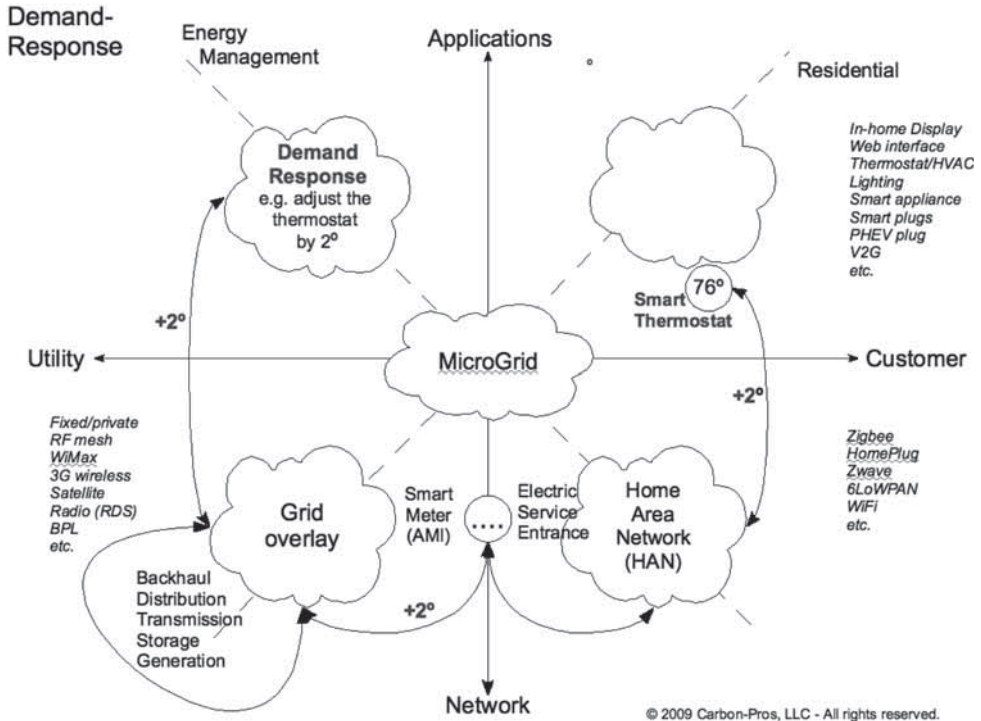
Demand-Response

Energy Management

Applications

Residential

Demand Response
e.g. adjust the thermostat by 2°

In-home Display
Web interface
Thermostat/HVAC
Lighting
Smart appliance
Smart plugs
PHEV plug
V2G
etc.

76°

Smart Thermostat

+2°

Utility

MicroGrid

Customer

+2°

Fixed/private
RF mesh
WiMax
3G wireless
Satellite
Radio (RDS)
BPL
etc.

Grid overlay

Smart Meter (AMI)

....

Electric Service Entrance

Home Area Network (HAN)

Zigbee
HomePlug
Zwave
6LoWPAN
WiFi
etc.

Backhaul
Distribution
Transmission
Storage
Generation

+2°

Network

© 2009 Carbon-Pros, LLC - All rights reserved.